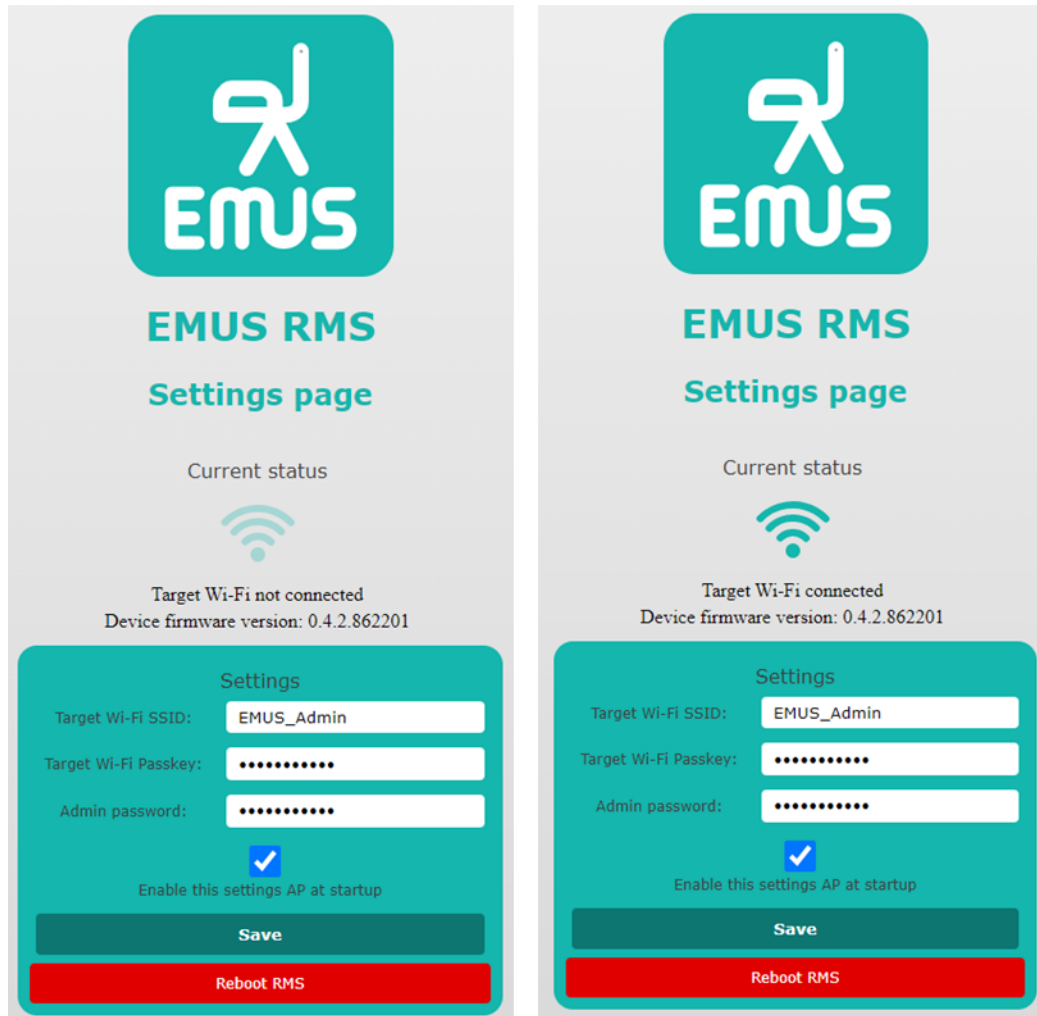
EMUS

EMUS RMS

Settings page

Current status

Target Wi-Fi not connected
Device firmware version: 0.4.2.862201

Settings

Target Wi-Fi SSID: EMUS_Admin

Target Wi-Fi Passkey: ●●●●●●●●●●●

Admin password: ●●●●●●●●●●●

Enable this settings AP at startup

Save

Reboot RMS

EMUS

EMUS RMS

Settings page

Current status

Target Wi-Fi connected
Device firmware version: 0.4.2.862201

Settings

Target Wi-Fi SSID: EMUS_Admin

Target Wi-Fi Passkey: ●●●●●●●●●●●

Admin password: ●●●●●●●●●●●

Enable this settings AP at startup

Save

Reboot RMS